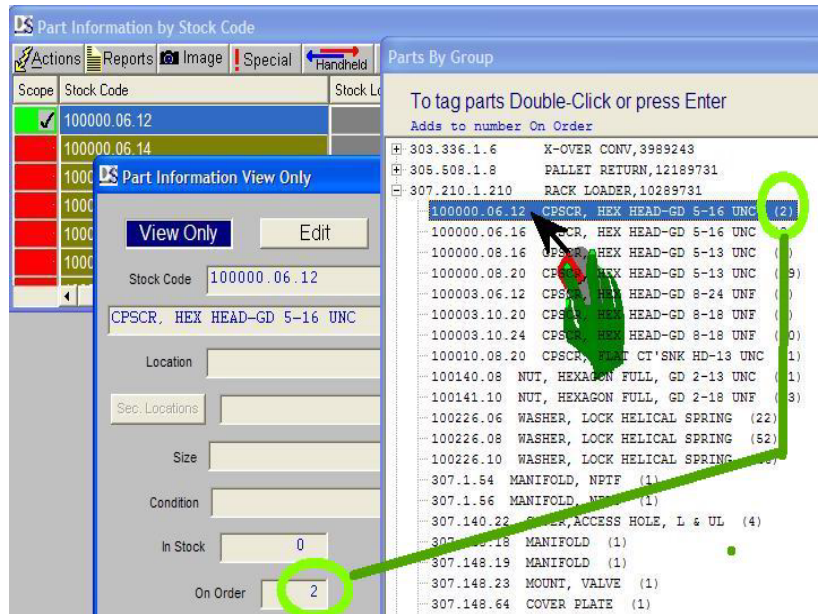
Part Information by Stock Code

Actions Reports Image Special Handheld

| Scope | Stock Code | Stock Lo |
|---|---|---|
| ✓ | 100000.06.12 | |
| | 100000.06.14 | |
| | 1000 | |
| | 1000 | |
| | 1000 | |
| | 1000 | |
| | 1000 | |

Part Information View Only

View Only Edit

Stock Code 100000.06.12

CPSCR, HEX HEAD-GD 5-16 UNC

Location

Sec. Locations

Size

Condition

In Stock 0

On Order 2

Parts By Group

To tag parts Double-Click or press Enter

Adds to number On Order

303.336.1.6 X-OVER CONV,3989243
305.508.1.8 PALLET RETURN,12189731
307.210.1.210 RACK LOADER,10289731
100000.06.12 CPSCR, HEX HEAD-GD 5-16 UNC (2)
100000.06.16 C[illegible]R, HEX HEAD-GD 5-16 UNC ([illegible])
100000.08.16 C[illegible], HEX HEAD-GD 5-13 UNC ([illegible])
100000.08.20 C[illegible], HEX HEAD-GD 5-13 UNC ([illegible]9)
100003.06.12 CPS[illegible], HEX HEAD-GD 8-24 UNF ([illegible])
100003.10.20 CPS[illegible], HEX HEAD-GD 8-18 UNF ([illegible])
100003.10.24 CPS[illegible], HEX HEAD-GD 8-18 UNF ([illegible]0)
100010.08.20 CPSCR, FLAT CT'SNK HD-13 UNC ([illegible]1)
100140.08 NUT, HEXAGON FULL, GD 2-13 UNC ([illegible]1)
100141.10 NUT, HEXAGON FULL, GD 2-18 UNF ([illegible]3)
100226.06 WASHER, LOCK HELICAL SPRING (22)
100226.08 WASHER, LOCK HELICAL SPRING (52)
100226.10 WASHER, LOCK HELICAL SPRING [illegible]
307.1.54 MANIFOLD, NPTF (1)
307.1.56 MANIFOLD, N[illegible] (1)
307.140.22 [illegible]ER,ACCESS HOLE, L & UL (4)
307.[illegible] MANIFOLD (1)
307.148.19 MANIFOLD (1)
307.148.23 MOUNT, VALVE (1)
307.148.64 COVER PLATE (1)